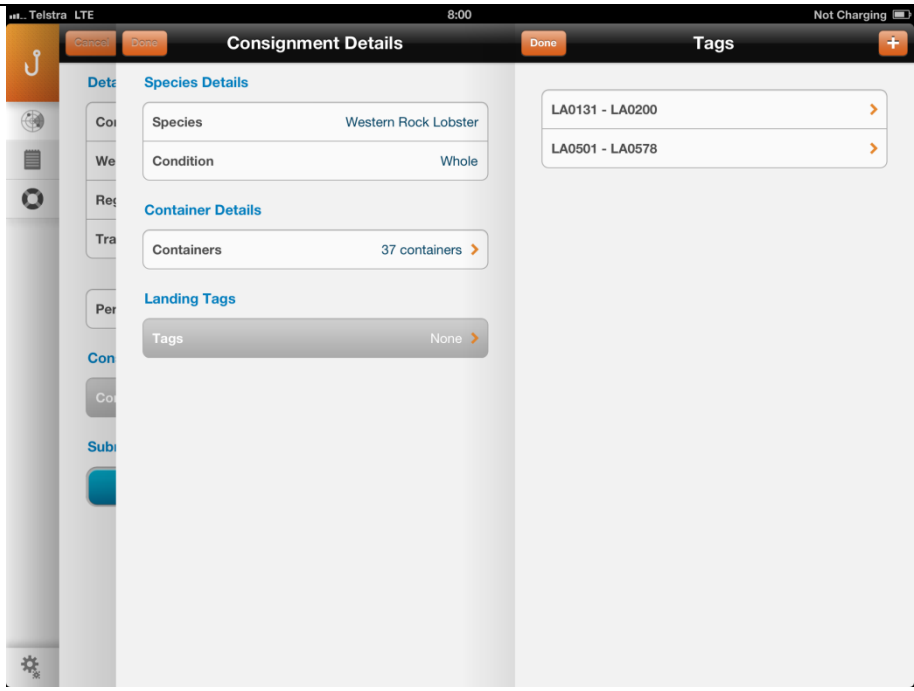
Telstra LTE
8:00
Not Charging

Cancel Done Consignment Details
Done Tags +

Deta
Co
We
Reg
Tra
Per
Con
Co
Subr

Species Details
Species Western Rock Lobster
Condition Whole

Container Details
Containers 37 containers

Landing Tags
Tags None

LA0131 - LA0200
LA0501 - LA0578